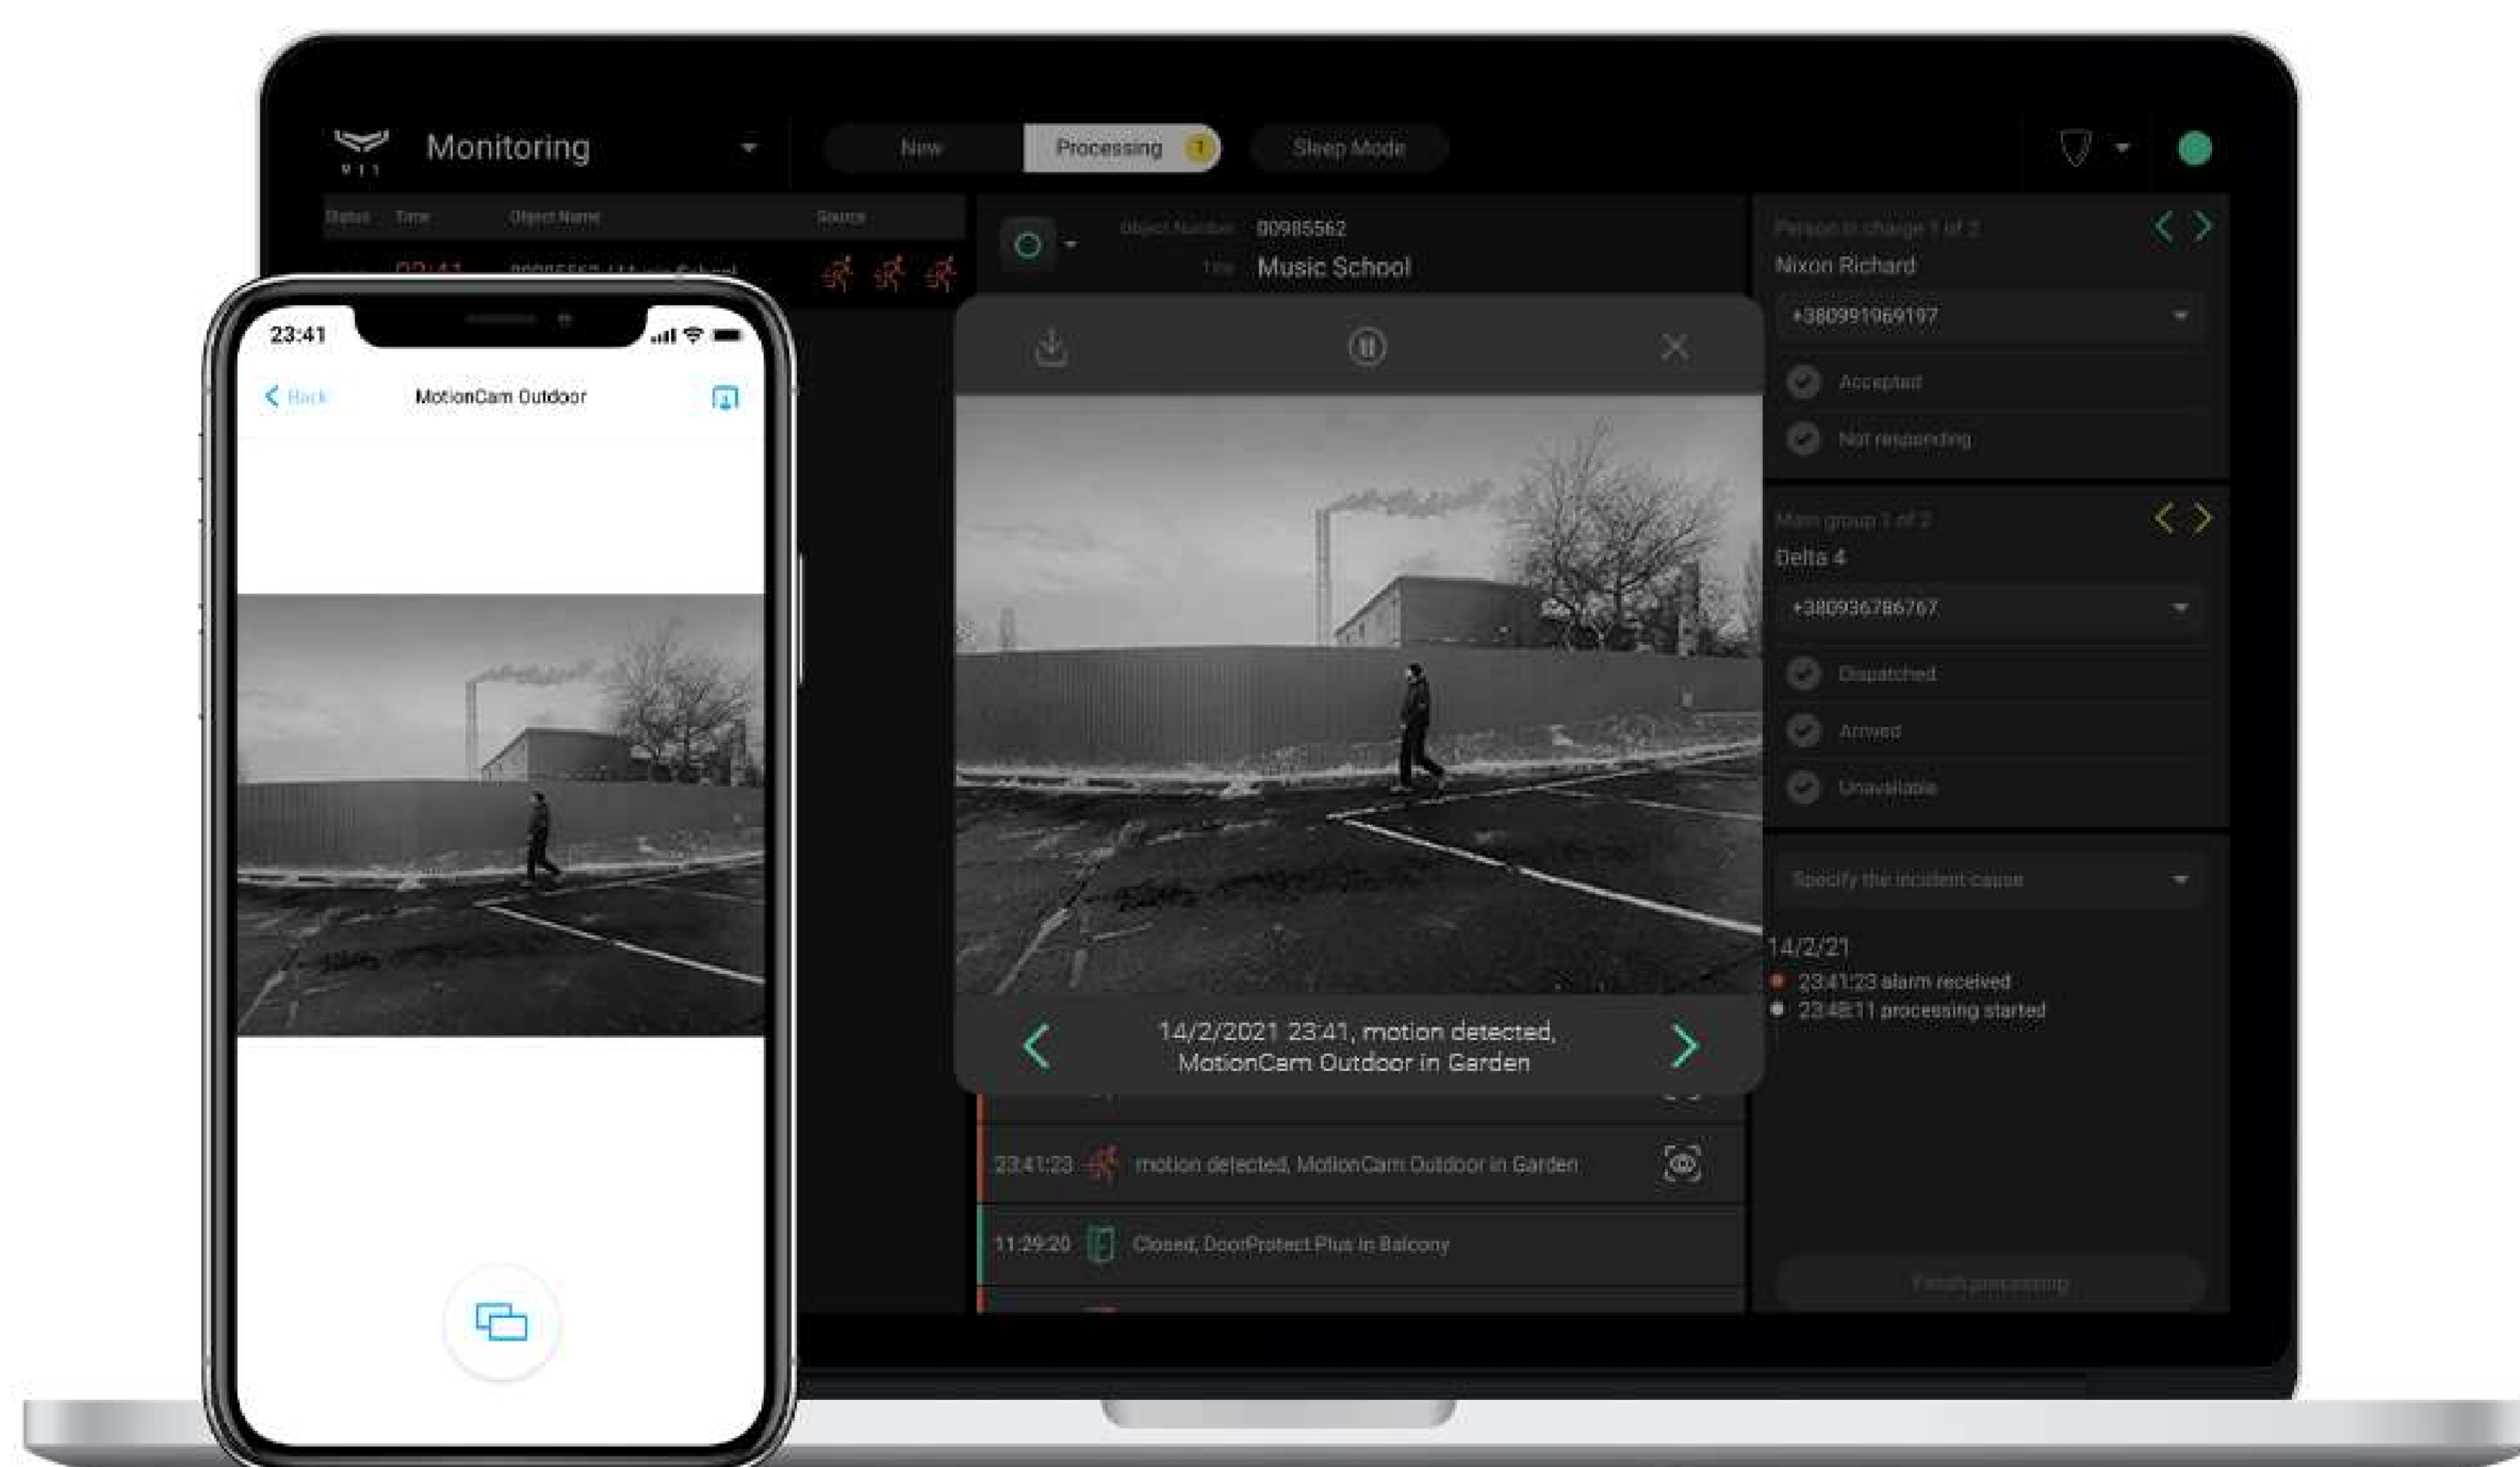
Monitoring

New
Processing 1
Sleep Mode

Status Time Object Name Source
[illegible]

Object Number 00985562
Title Music School

Person in charge 1 of 2
Nixon Richard
+380991069197
Accepted
Not responding

Main group 1 of 2
Delta 4
+380936786767
Dispatched
Arrived
Unavailable

Specify the incident cause

14/2/21
23:41:23 alarm received
23:48:11 processing started

14/2/2021 23:41, motion detected, MotionCam Outdoor in Garden

23:41:23 motion detected, MotionCam Outdoor in Garden
11:29:20 Closed, DoorProtect Plus in Balcony

Finish processing

23:41
Back
MotionCam Outdoor